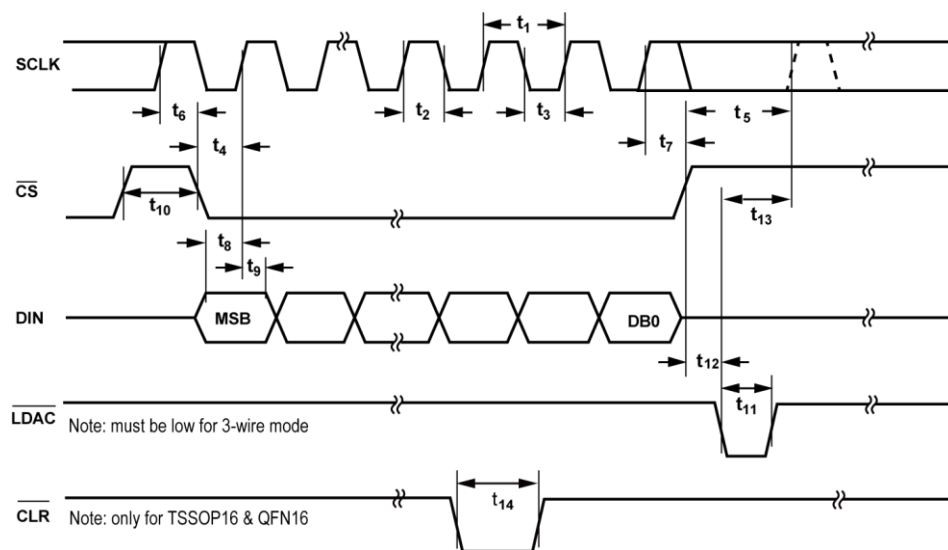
SCLK

$t_1$

$t_6$

$t_2$

$t_3$

$t_5$

$t_4$

$t_7$

$\overline{CS}$

$t_{10}$

$t_{13}$

$t_8$

$t_9$

DIN

MSB

DB0

$t_{12}$

$t_{11}$

$\overline{LDAC}$ Note: must be low for 3-wire mode

$t_{14}$

$\overline{CLR}$ Note: only for TSSOP16 & QFN16